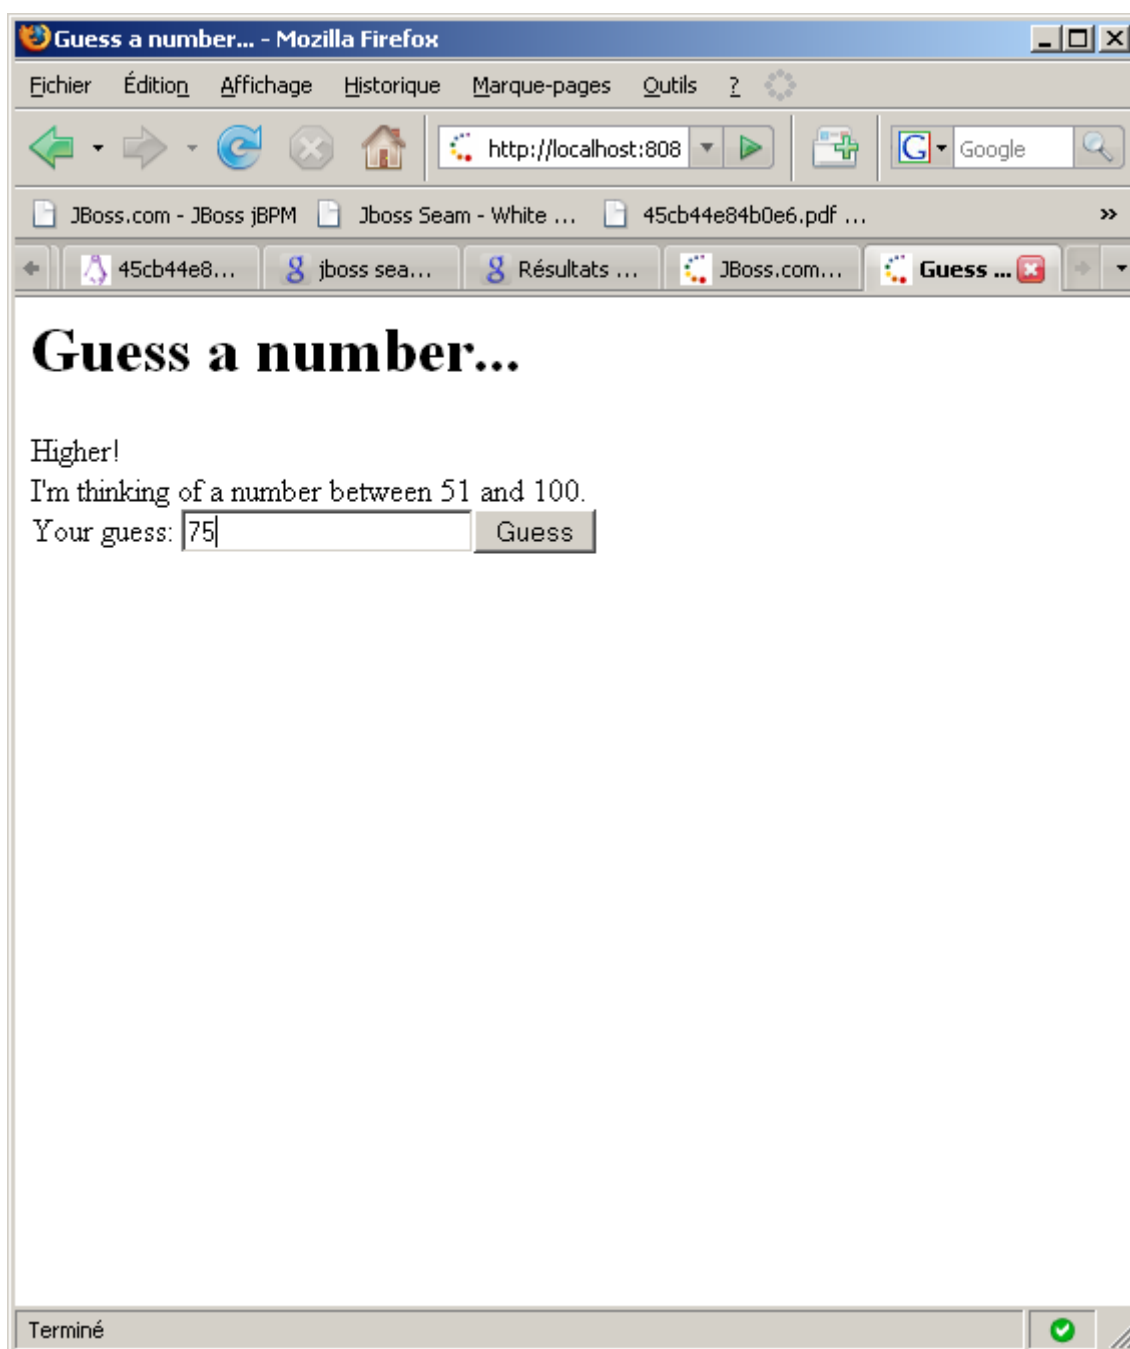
Guess a number... - Mozilla Firefox

Fichier Édition Affichage Historique Marque-pages Outils ?

http://localhost:808

Google

JBoss.com - JBoss jBPM Jboss Seam - White ... 45cb44e84b0e6.pdf ... »

45cb44e8... jboss sea... Résultats ... JBoss.com... Guess ...

# Guess a number...

Higher!
I'm thinking of a number between 51 and 100.
Your guess: 75 Guess

Terminé